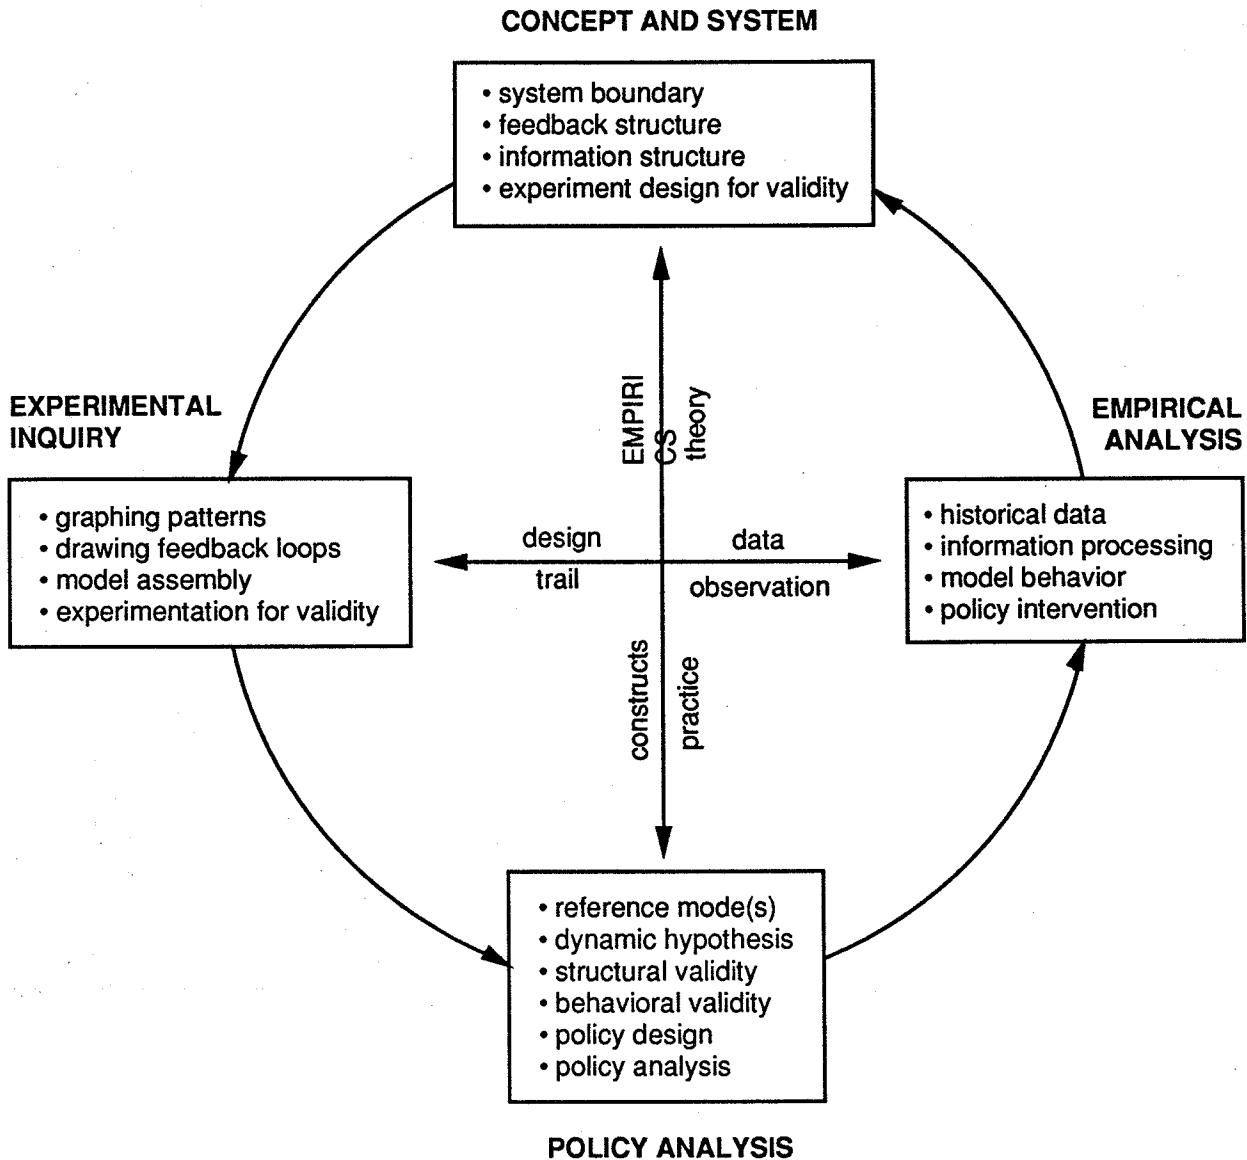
CONCEPT AND SYSTEM

• system boundary
• feedback structure
• information structure
• experiment design for validity

EXPERIMENTAL INQUIRY

• graphing patterns
• drawing feedback loops
• model assembly
• experimentation for validity

EMPIRI CS

theory

design

trail

data

observation

constructs

practice

EMPIRICAL ANALYSIS

• historical data
• information processing
• model behavior
• policy intervention

• reference mode(s)
• dynamic hypothesis
• structural validity
• behavioral validity
• policy design
• policy analysis

POLICY ANALYSIS